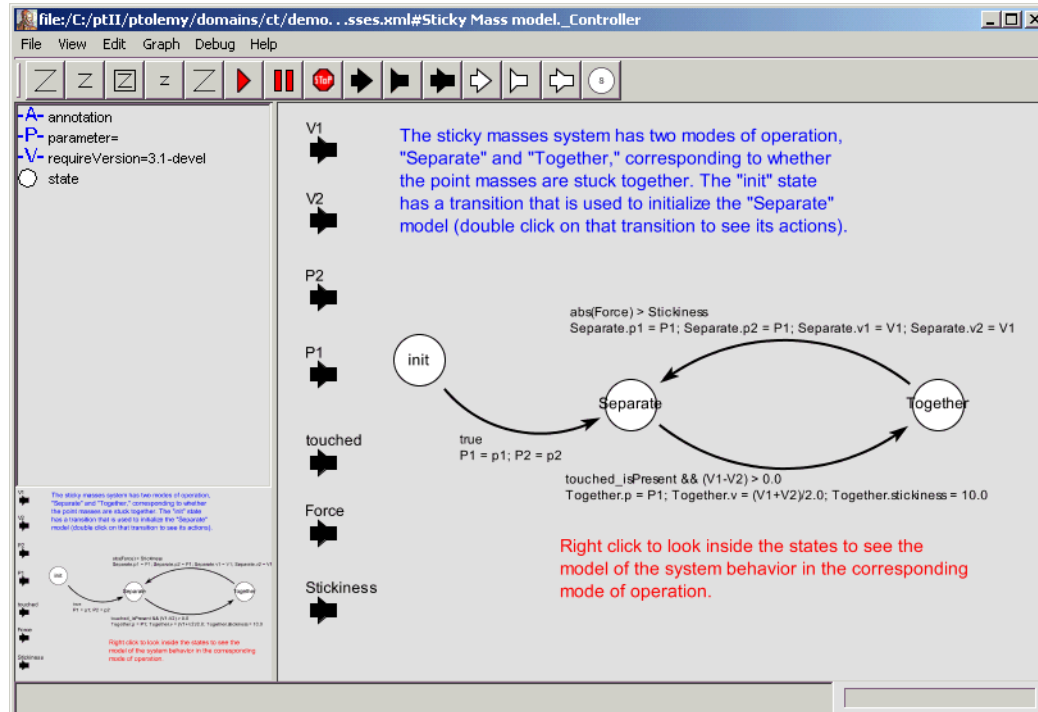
file:/C:/ptII/ptolemy/domains/ct/demo. . .sses.xml#Sticky Mass model._Controller

File View Edit Graph Debug Help

STOP

S

-A- annotation
-P- parameter=
-V- requireVersion=3.1-devel
state

V1

V2

P2

P1

touched

Force

Stickiness

The sticky masses system has two modes of operation, "Separate" and "Together," corresponding to whether the point masses are stuck together. The "init" state has a transition that is used to initialize the "Separate" model (double click on that transition to see its actions).

abs(Force) > Stickiness
Separate.p1 = P1; Separate.p2 = P1; Separate.v1 = V1; Separate.v2 = V1

init

Separate

Together

true
P1 = p1; P2 = p2

touched_isPresent && (V1-V2) > 0.0
Together.p = P1; Together.v = (V1+V2)/2.0; Together.stickiness = 10.0

Right click to look inside the states to see the model of the system behavior in the corresponding mode of operation.

The sticky masses system has two modes of operation, "Separate" and "Together," corresponding to whether the point masses are stuck together. The "init" state has a transition that is used to initialize the "Separate" model (double click on that transition to see its actions).

Right click to look inside the states to see the model of the system behavior in the corresponding mode of operation.